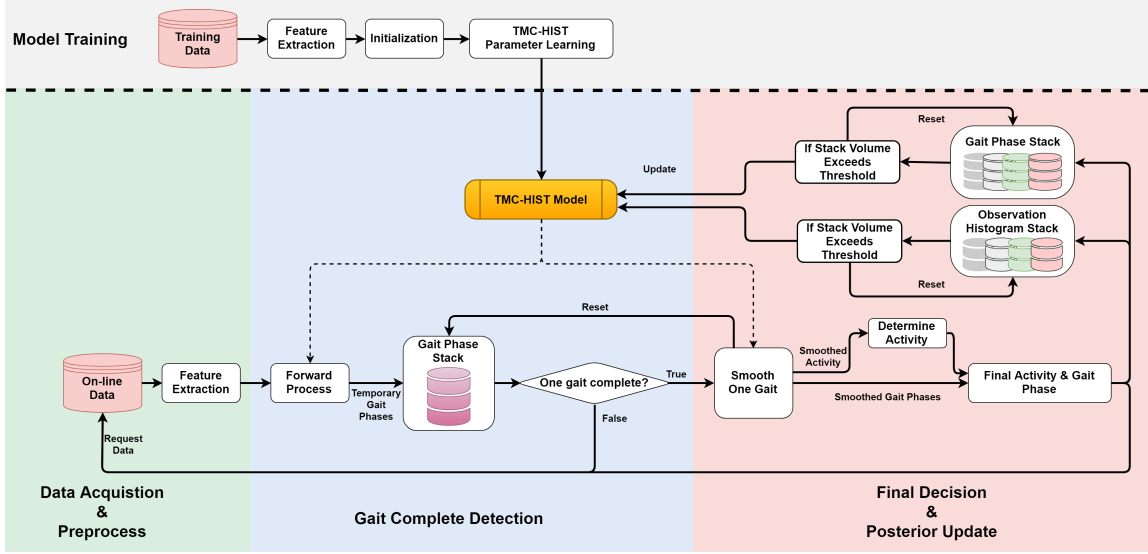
Model Training

Training Data

Feature Extraction

Initialization

TMC-HIST Parameter Learning

Update

TMC-HIST Model

Reset

If Stack Volume Exceeds Threshold

Gait Phase Stack

If Stack Volume Exceeds Threshold

Observation Histogram Stack

Reset

Reset

On-line Data

Feature Extraction

Forward Process

Temporary Gait Phases

Gait Phase Stack

One gait complete?

True

False

Smooth One Gait

Smoothed Activity

Determine Activity

Final Activity & Gait Phase

Smoothed Gait Phases

Request Data

Data Acquistion & Preprocess

Gait Complete Detection

Final Decision & Posterior Update